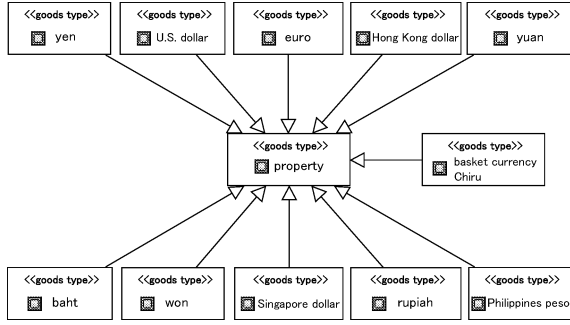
<<goods type>>
yen

<<goods type>>
U.S. dollar

<<goods type>>
euro

<<goods type>>
Hong Kong dollar

<<goods type>>
yuan

<<goods type>>
property

<<goods type>>
basket currency Chiru

<<goods type>>
baht

<<goods type>>
won

<<goods type>>
Singapore dollar

<<goods type>>
rupiah

<<goods type>>
Philippines peso